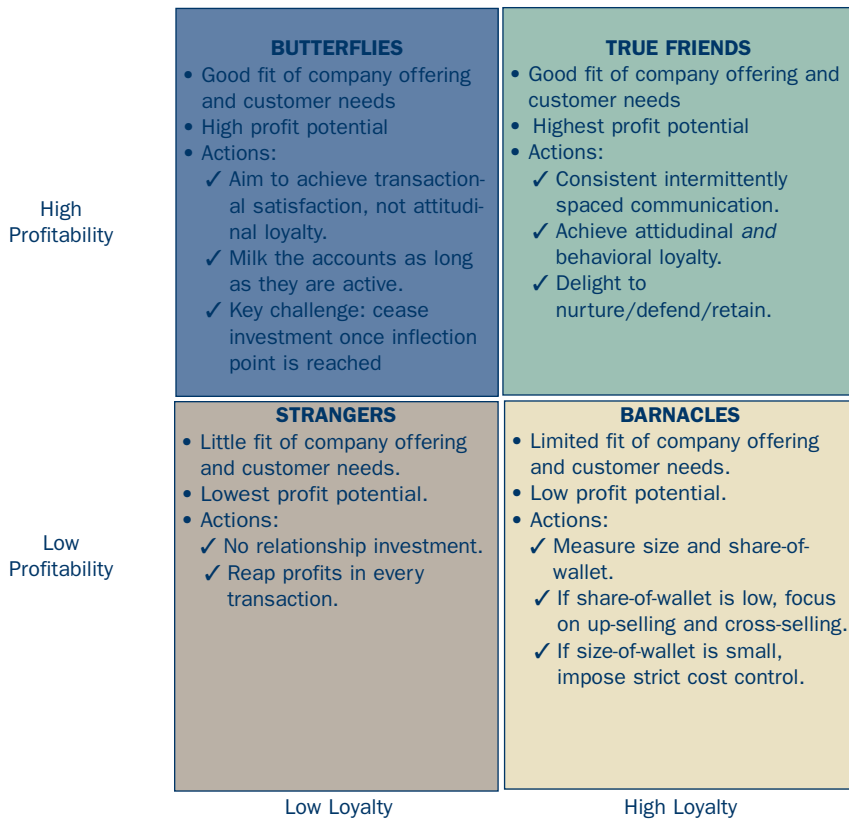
High Profitability

BUTTERFLIES
• Good fit of company offering and customer needs
• High profit potential
• Actions:
✓ Aim to achieve transactional satisfaction, not attitudinal loyalty.
✓ Milk the accounts as long as they are active.
✓ Key challenge: cease investment once inflection point is reached

TRUE FRIENDS
• Good fit of company offering and customer needs
• Highest profit potential
• Actions:
✓ Consistent intermittently spaced communication.
✓ Achieve attitudinal *and* behavioral loyalty.
✓ Delight to nurture/defend/retain.

Low Profitability

STRANGERS
• Little fit of company offering and customer needs.
• Lowest profit potential.
• Actions:
✓ No relationship investment.
✓ Reap profits in every transaction.

BARNACLES
• Limited fit of company offering and customer needs.
• Low profit potential.
• Actions:
✓ Measure size and share-of-wallet.
✓ If share-of-wallet is low, focus on up-selling and cross-selling.
✓ If size-of-wallet is small, impose strict cost control.

Low Loyalty

High Loyalty